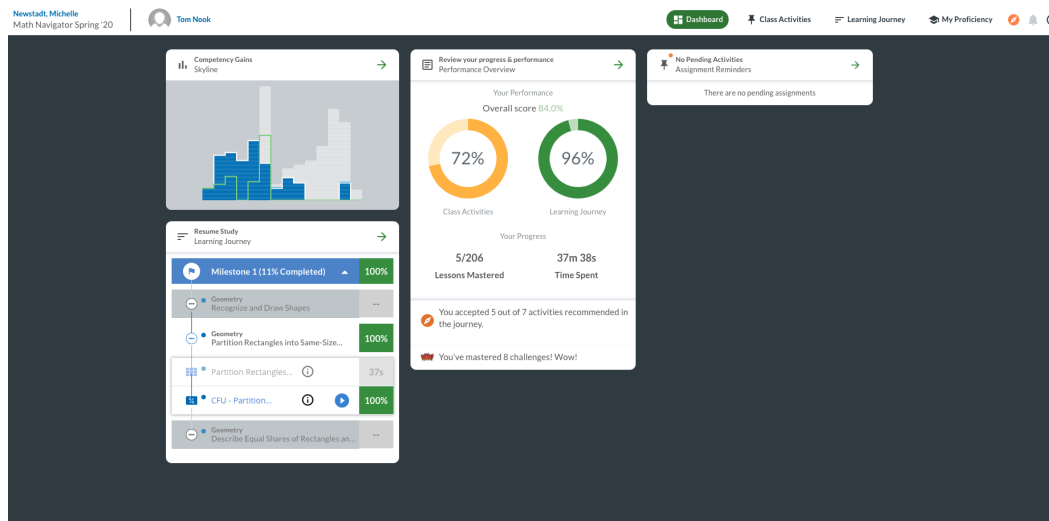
Newstadt, Michelle
Math Navigator Spring '20

Tom Nook

Dashboard
Class Activities
Learning Journey
My Proficiency

Competency Gains
Skyline

Review your progress & performance
Performance Overview

Your Performance
Overall score 84.0%

72%
Class Activities

96%
Learning Journey

Your Progress
5/206
Lessons Mastered
37m 38s
Time Spent

You accepted 5 out of 7 activities recommended in the journey.

You've mastered 8 challenges! Wow!

No Pending Activities
Assignment Reminders

There are no pending assignments

Resume Study
Learning Journey

Milestone 1 (11% Completed)
100%

Geometry
Recognize and Draw Shapes
--

Geometry
Partition Rectangles into Same-Size...
100%

Partition Rectangles...
37s

CFU - Partition...
100%

Geometry
Describe Equal Shares of Rectangles an...
--